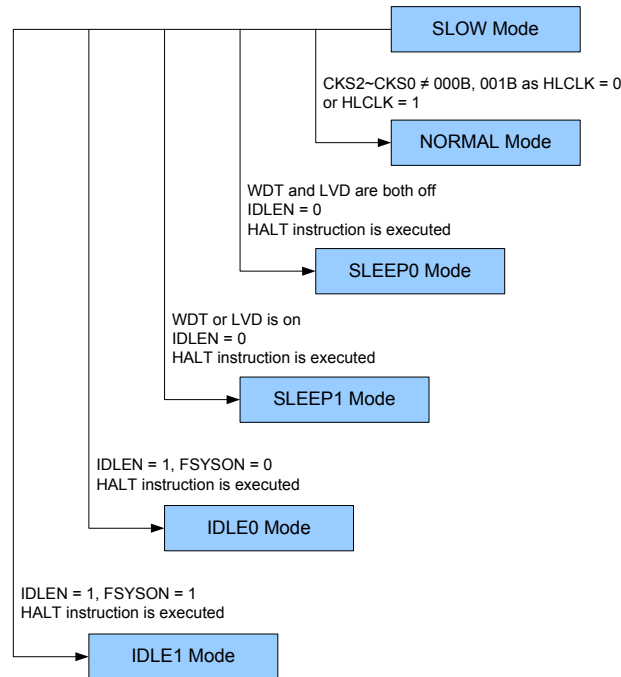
SLOW Mode

CKS2~CKS0 ≠ 000B, 001B as HLCLK = 0
or HLCLK = 1

NORMAL Mode

WDT and LVD are both off
IDLEN = 0
HALT instruction is executed

SLEEP0 Mode

WDT or LVD is on
IDLEN = 0
HALT instruction is executed

SLEEP1 Mode

IDLEN = 1, FSYSON = 0
HALT instruction is executed

IDLE0 Mode

IDLEN = 1, FSYSON = 1
HALT instruction is executed

IDLE1 Mode